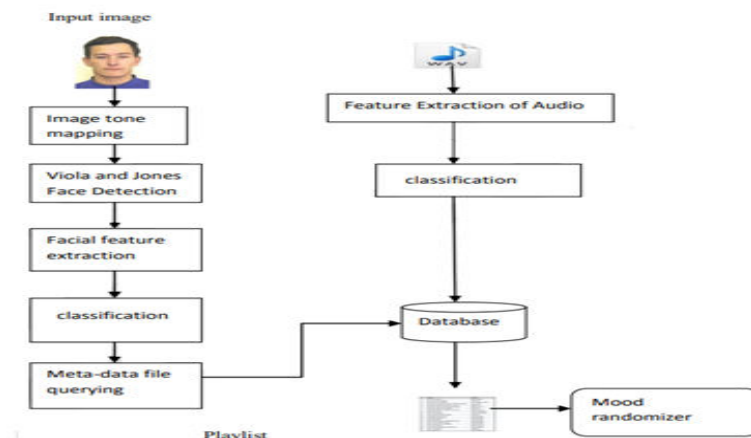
Input image

Image tone mapping

Viola and Jones Face Detection

Facial feature extraction

classification

Meta-data file querying

WAV

Feature Extraction of Audio

classification

Database

Mood randomizer

Playlist